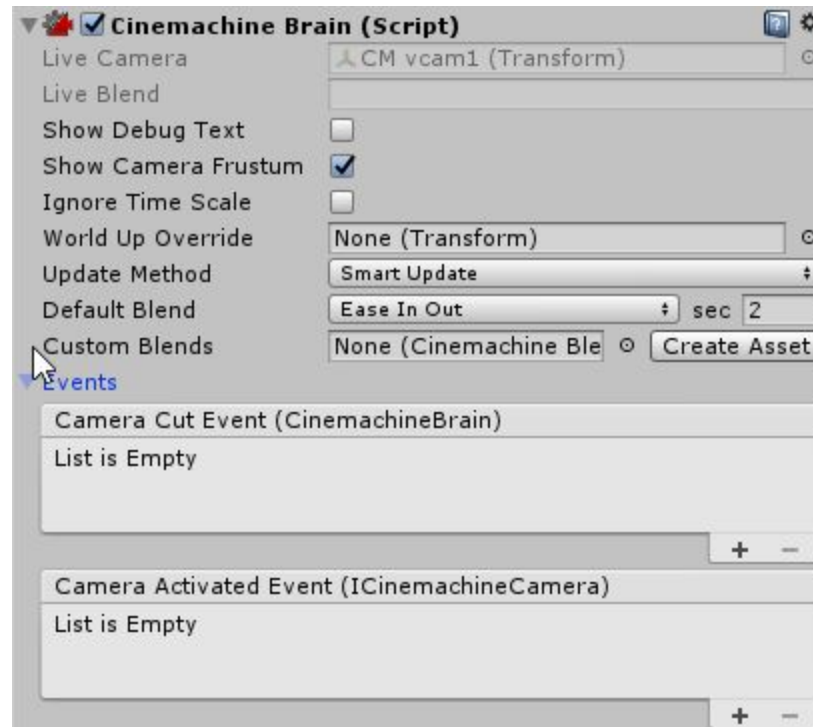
Cinemachine Brain (Script)
Live Camera CM vcam1 (Transform)
Live Blend
Show Debug Text
Show Camera Frustum
Ignore Time Scale
World Up Override None (Transform)
Update Method Smart Update
Default Blend Ease In Out sec 2
Custom Blends None (Cinemachine Ble Create Asset
Events
Camera Cut Event (CinemachineBrain)
List is Empty
+ −
Camera Activated Event (ICinemachineCamera)
List is Empty
+ −